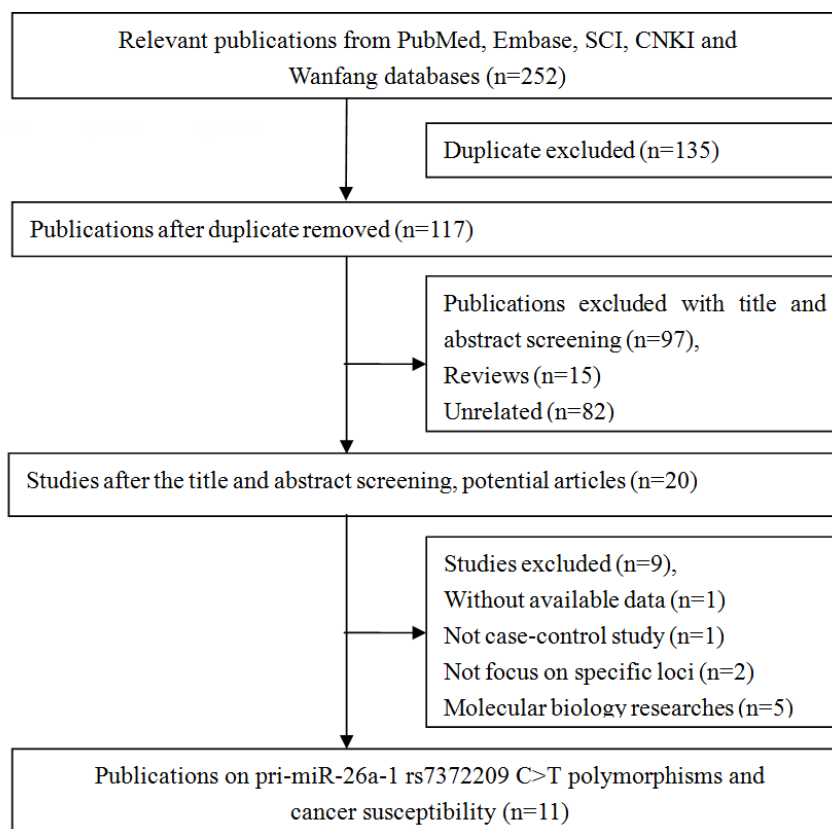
Relevant publications from PubMed, Embase, SCI, CNKI and Wanfang databases (n=252)

Duplicate excluded (n=135)

Publications after duplicate removed (n=117)

Publications excluded with title and abstract screening (n=97),
Reviews (n=15)
Unrelated (n=82)

Studies after the title and abstract screening, potential articles (n=20)

Studies excluded (n=9),
Without available data (n=1)
Not case-control study (n=1)
Not focus on specific loci (n=2)
Molecular biology researches (n=5)

Publications on pri-miR-26a-1 rs7372209 C>T polymorphisms and cancer susceptibility (n=11)